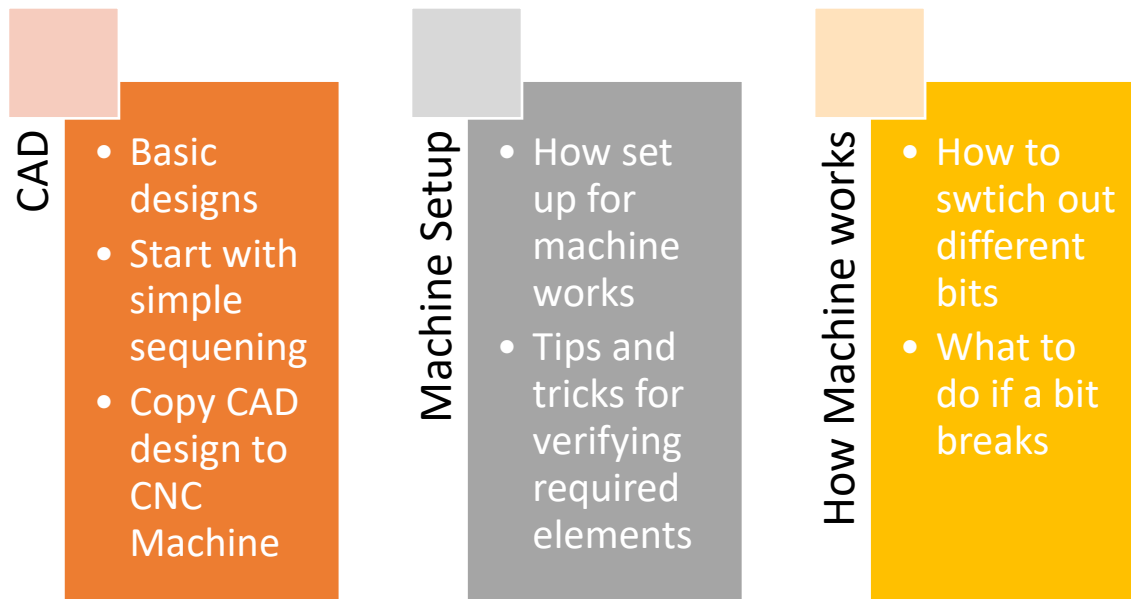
CAD

- Basic designs
- Start with simple sequening
- Copy CAD design to CNC Machine

Machine Setup

- How set up for machine works
- Tips and tricks for verifying required elements

How Machine works

- How to swtich out different bits
- What to do if a bit breaks